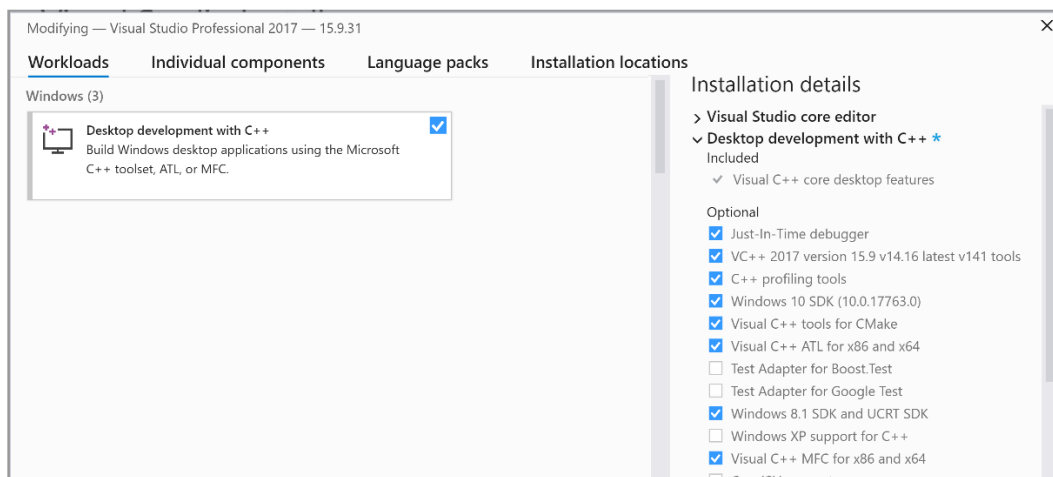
Modifying — Visual Studio Professional 2017 — 15.9.31

Workloads Individual components Language packs Installation locations

Windows (3)

Desktop development with C++
Build Windows desktop applications using the Microsoft C++ toolset, ATL, or MFC.

Installation details

> Visual Studio core editor
∨ Desktop development with C++ *
Included
✓ Visual C++ core desktop features

Optional
Just-In-Time debugger
VC++ 2017 version 15.9 v14.16 latest v141 tools
C++ profiling tools
Windows 10 SDK (10.0.17763.0)
Visual C++ tools for CMake
Visual C++ ATL for x86 and x64
Test Adapter for Boost.Test
Test Adapter for Google Test
Windows 8.1 SDK and UCRT SDK
Windows XP support for C++
Visual C++ MFC for x86 and x64
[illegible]